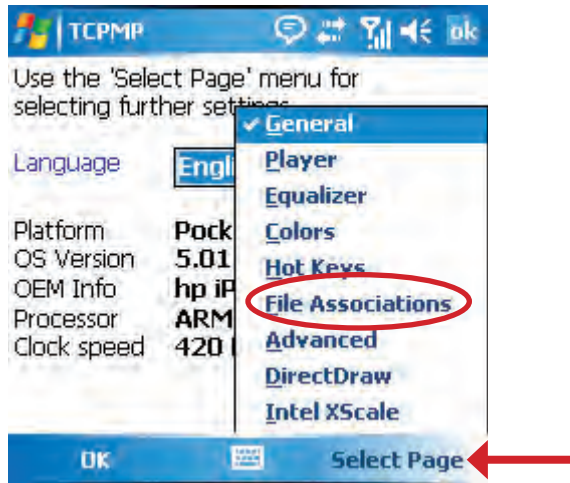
TCPMP ok

Use the 'Select Page' menu for selecting further sett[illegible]

Language Engli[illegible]

Platform Pock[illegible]
OS Version 5.01
OEM Info hp iP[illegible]
Processor ARM
Clock speed 420 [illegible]

✓ General
Player
Equalizer
Colors
Hot Keys
File Associations
Advanced
DirectDraw
Intel XScale

OK Select Page